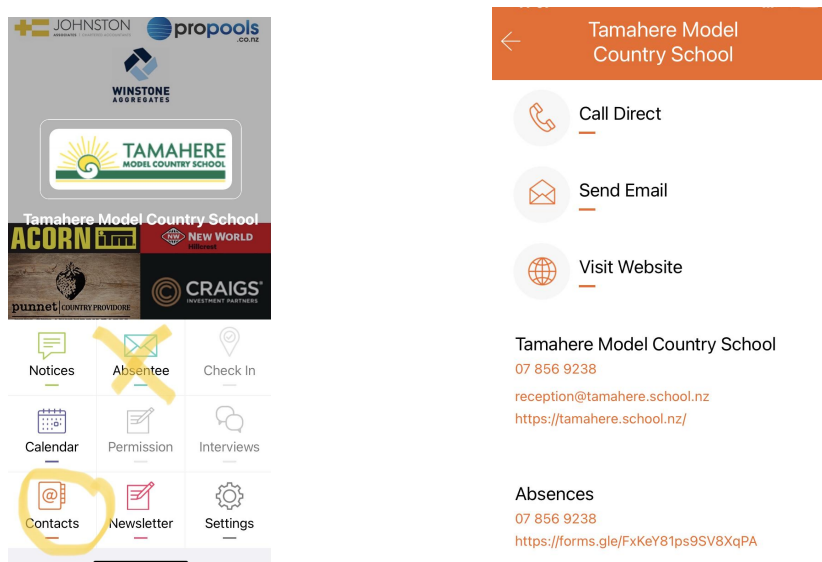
JOHNSTON
propools .co.nz
WINSTONE AGGREGATES
TAMAHERE MODEL COUNTRY SCHOOL
Tamahere Model Country School
ACORN
NEW WORLD Hillcrest
punnet COUNTRY PROVIDORE
CRAIGS INVESTMENT PARTNERS

Notices
Absentee
Check In
Calendar
Permission
Interviews
Contacts
Newsletter
Settings

Tamahere Model Country School

Call Direct

Send Email

Visit Website

Tamahere Model Country School
07 856 9238
reception@tamahere.school.nz
https://tamahere.school.nz/

Absences
07 856 9238
https://forms.gle/FxKeY81ps9SV8XqPA